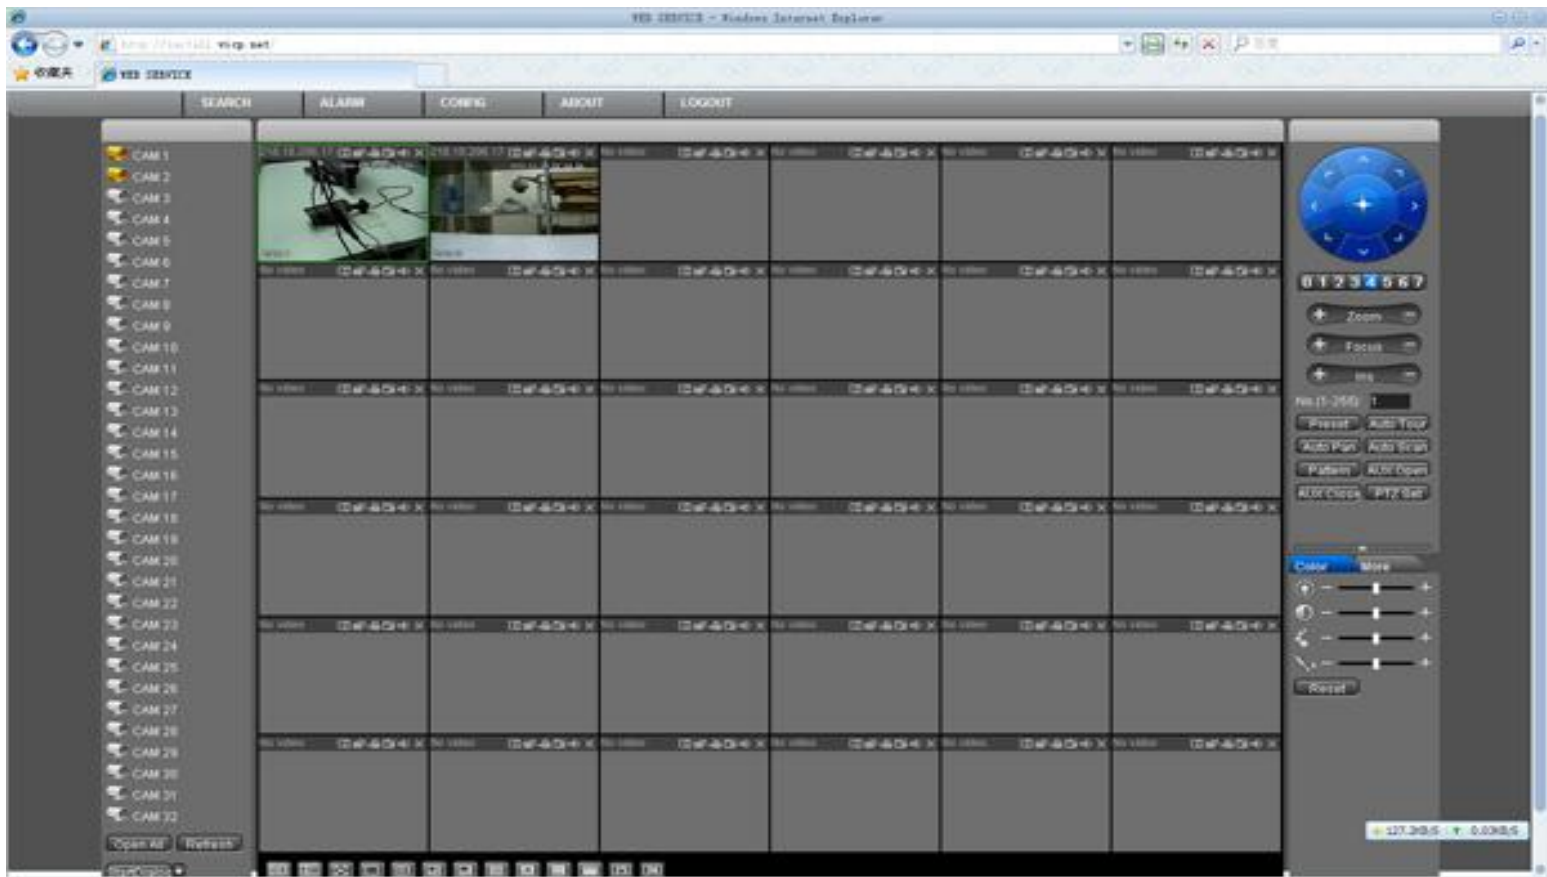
WEB SERVICE - Windows Internet Explorer

WEB SERVICE

SEARCH
ALARM
CONFIG
ABOUT
LOGOUT

CAM 1
CAM 2
CAM 3
CAM 4
CAM 5
CAM 6
CAM 7
CAM 8
CAM 9
CAM 10
CAM 11
CAM 12
CAM 13
CAM 14
CAM 15
CAM 16
CAM 17
CAM 18
CAM 19
CAM 20
CAM 21
CAM 22
CAM 23
CAM 24
CAM 25
CAM 26
CAM 27
CAM 28
CAM 29
CAM 30
CAM 31
CAM 32

Open All
Refresh

No video

0 1 2 3 4 5 6 7
Zoom
Focus
Iris
No.(1-255) 1
Preset
Auto Tour
Auto Pan
Auto Scan
Pattern
AUX Open
AUX Close
PTZ Set

Color
More

Reset

127.3KB/S
0.0KB/S